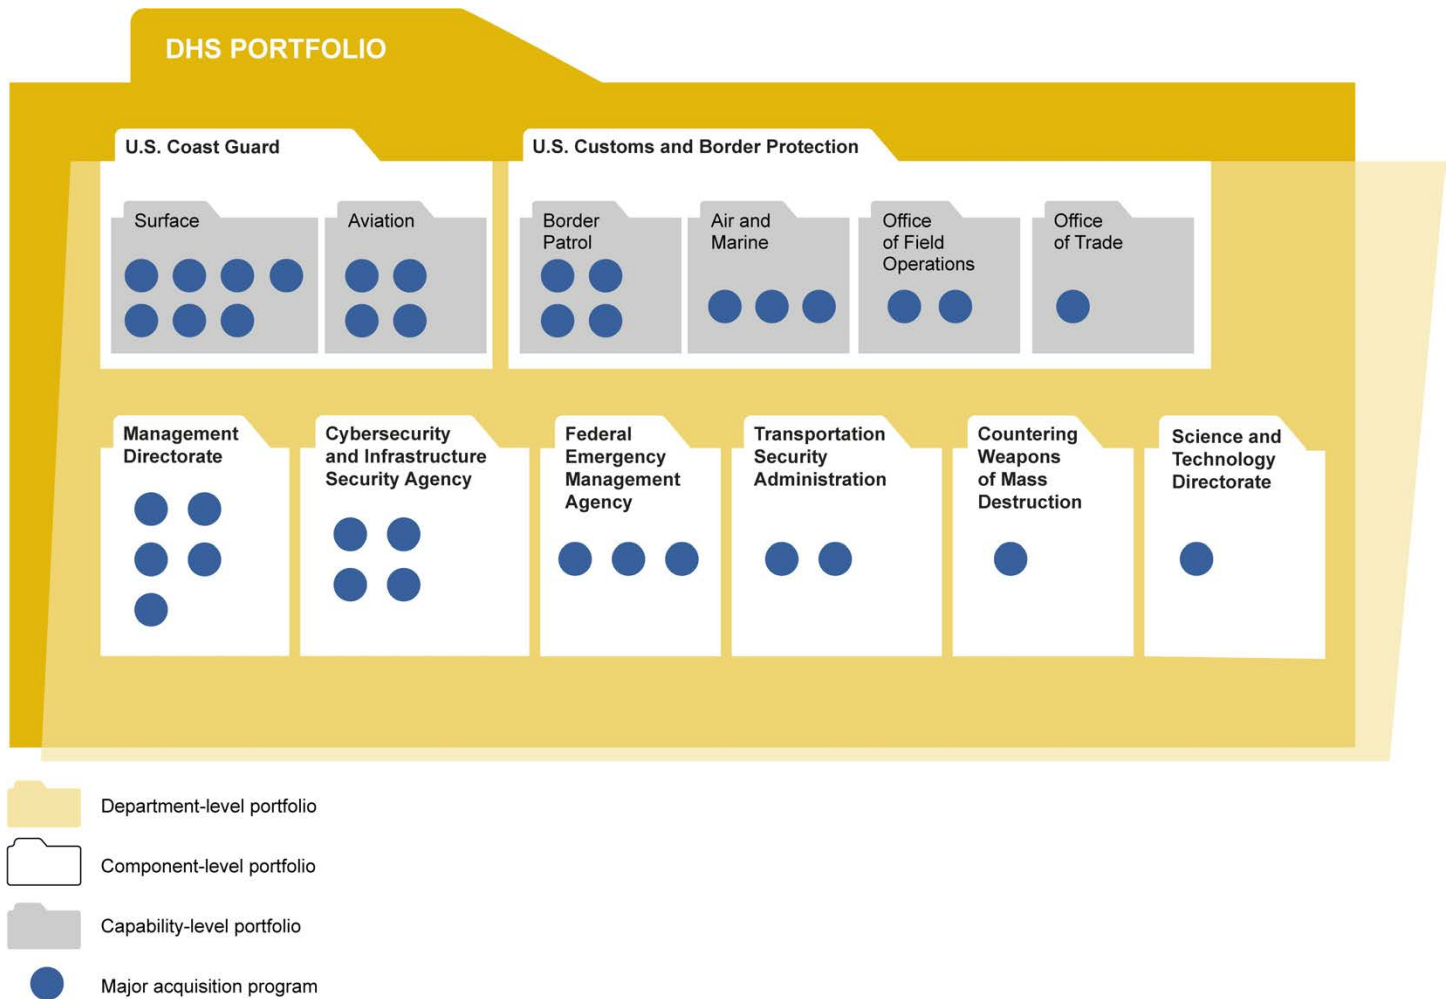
DHS PORTFOLIO

U.S. Coast Guard

Surface

Aviation

U.S. Customs and Border Protection

Border Patrol

Air and Marine

Office of Field Operations

Office of Trade

Management Directorate

Cybersecurity and Infrastructure Security Agency

Federal Emergency Management Agency

Transportation Security Administration

Countering Weapons of Mass Destruction

Science and Technology Directorate

Department-level portfolio

Component-level portfolio

Capability-level portfolio

Major acquisition program